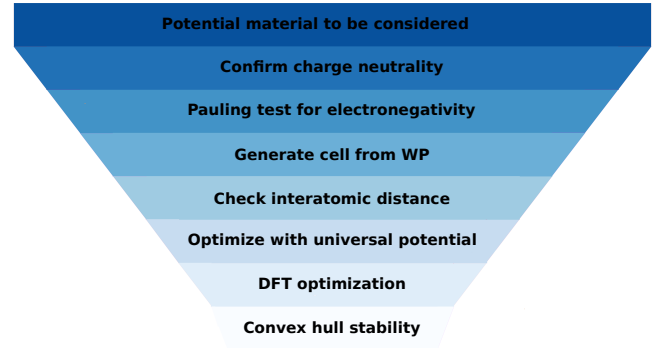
Potential material to be considered

Confirm charge neutrality

Pauling test for electronegativity

Generate cell from WP

Check interatomic distance

Optimize with universal potential

DFT optimization

Convex hull stability